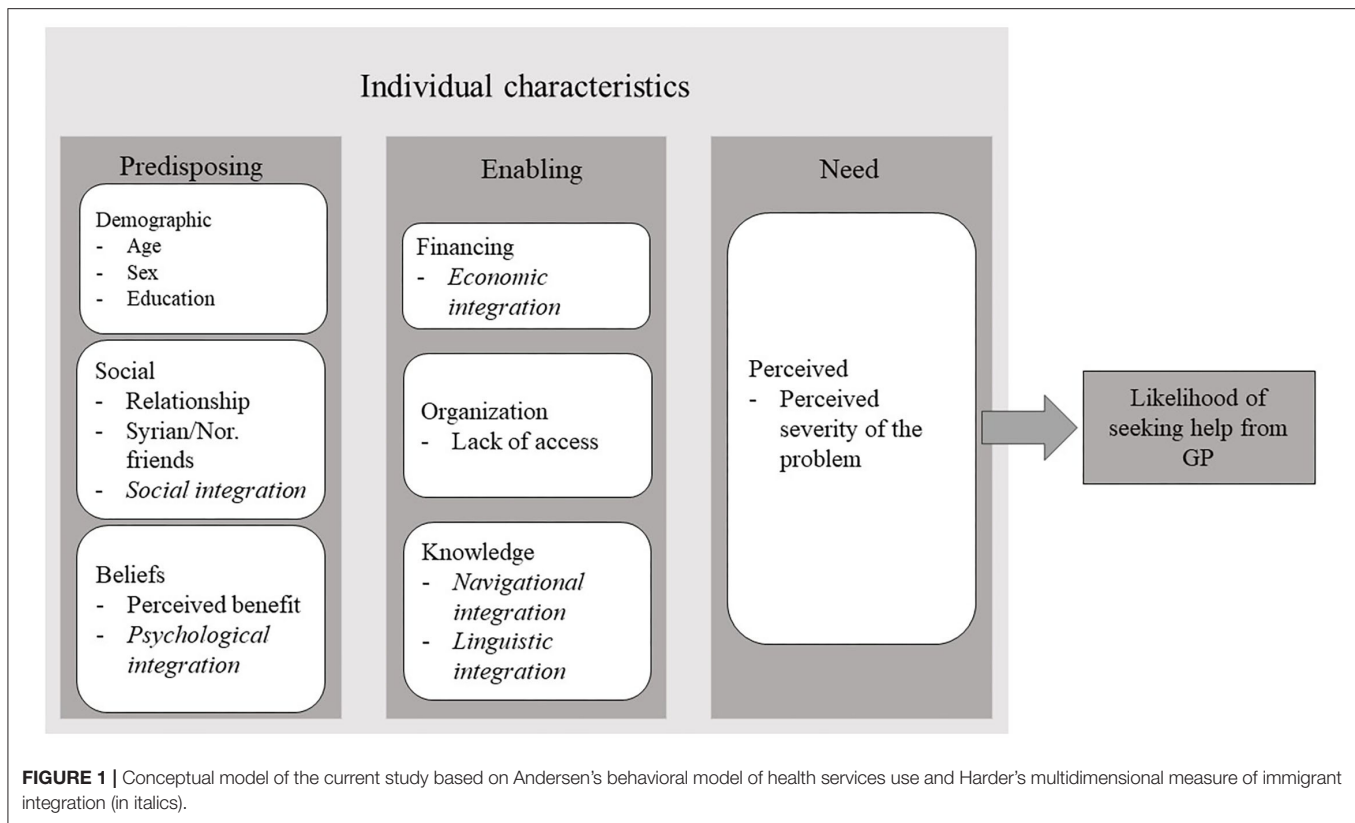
Individual characteristics

Predisposing

Demographic
- Age
- Sex
- Education

Social
- Relationship
- Syrian/Nor. friends
- *Social integration*

Beliefs
- Perceived benefit
- *Psychological integration*

Enabling

Financing
- *Economic integration*

Organization
- Lack of access

Knowledge
- *Navigational integration*
- *Linguistic integration*

Need

Perceived
- Perceived severity of the problem

Likelihood of seeking help from GP

**FIGURE 1 |** Conceptual model of the current study based on Andersen's behavioral model of health services use and Harder's multidimensional measure of immigrant integration (in italics).